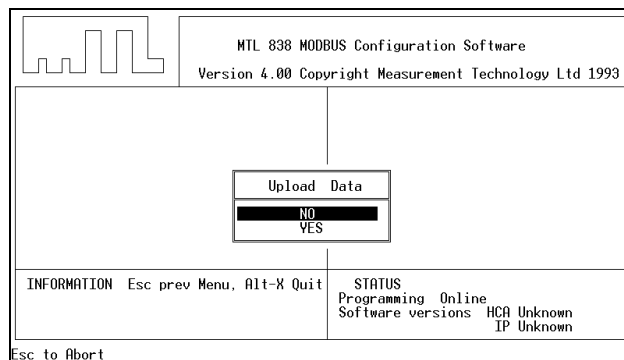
MTL 838 MODBUS Configuration Software

Version 4.00 Copyright Measurement Technology Ltd 1993

Upload Data

NO
YES

INFORMATION Esc prev Menu, Alt-X Quit

STATUS
Programming Online
Software versions HCA Unknown
IP Unknown

Esc to Abort